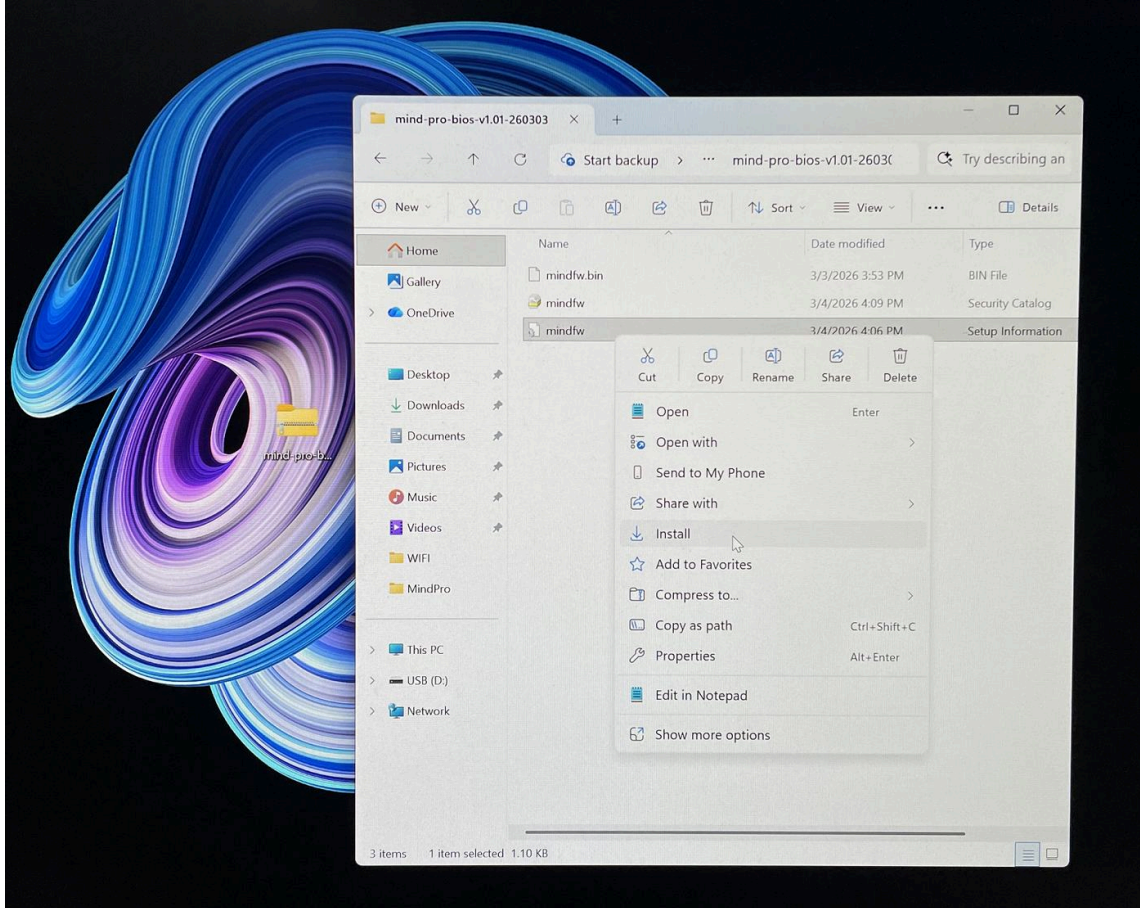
mind-pro-b...

mind-pro-bios-v1.01-260303

Start backup > ··· mind-pro-bios-v1.01-26030

Try describing an

New

Sort

View

···

Details

Home

Gallery

OneDrive

Desktop

Downloads

Documents

Pictures

Music

Videos

WIFI

MindPro

This PC

USB (D:)

Network

| Name | Date modified | Type |
|---|---|---|
| mindfw.bin | 3/3/2026 3:53 PM | BIN File |
| mindfw | 3/4/2026 4:09 PM | Security Catalog |
| mindfw | 3/4/2026 4:06 PM | Setup Information |

Cut Copy Rename Share Delete

Open Enter

Open with

Send to My Phone

Share with

Install

Add to Favorites

Compress to...

Copy as path Ctrl+Shift+C

Properties Alt+Enter

Edit in Notepad

Show more options

3 items 1 item selected 1.10 KB